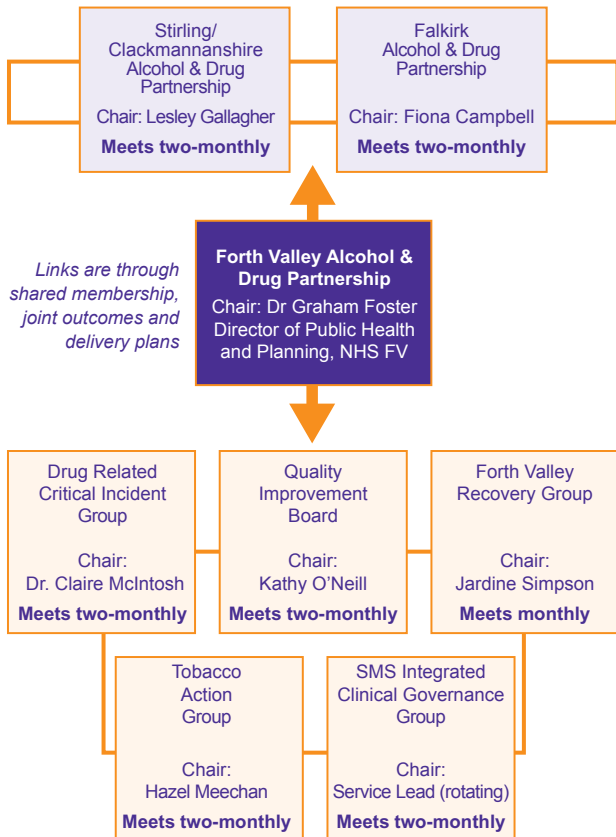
Stirling/ Clackmannanshire Alcohol & Drug Partnership

Chair: Lesley Gallagher

Meets two-monthly

Falkirk Alcohol & Drug Partnership

Chair: Fiona Campbell

Meets two-monthly

Links are through shared membership, joint outcomes and delivery plans

Forth Valley Alcohol & Drug Partnership

Chair: Dr Graham Foster Director of Public Health and Planning, NHS FV

Drug Related Critical Incident Group

Chair: Dr. Claire McIntosh

Meets two-monthly

Quality Improvement Board

Chair: Kathy O'Neill

Meets two-monthly

Forth Valley Recovery Group

Chair: Jardine Simpson

Meets monthly

Tobacco Action Group

Chair: Hazel Meechan

Meets two-monthly

SMS Integrated Clinical Governance Group

Chair: Service Lead (rotating)

Meets two-monthly